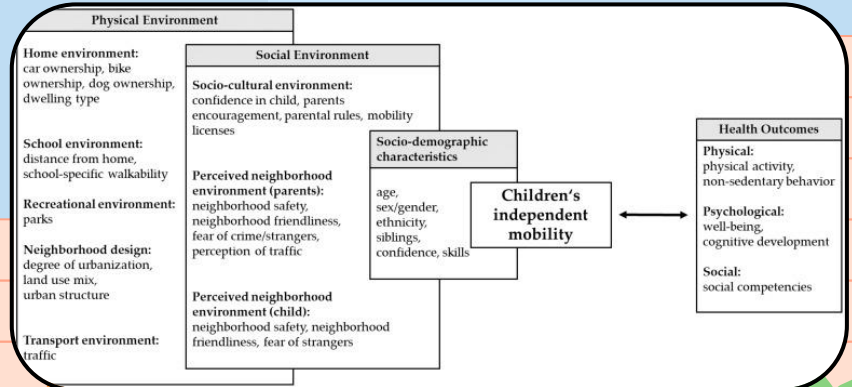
Physical Environment

Home environment: car ownership, bike ownership, dog ownership, dwelling type

School environment: distance from home, school-specific walkability

Recreational environment: parks

Neighborhood design: degree of urbanization, land use mix, urban structure

Transport environment: traffic

Social Environment

Socio-cultural environment: confidence in child, parents encouragement, parental rules, mobility licenses

Perceived neighborhood environment (parents): neighborhood safety, neighborhood friendliness, fear of crime/strangers, perception of traffic

Perceived neighborhood environment (child): neighborhood safety, neighborhood friendliness, fear of strangers

Socio-demographic characteristics

age, sex/gender, ethnicity, siblings, confidence, skills

Children's independent mobility

Health Outcomes

Physical: physical activity, non-sedentary behavior

Psychological: well-being, cognitive development

Social: social competencies